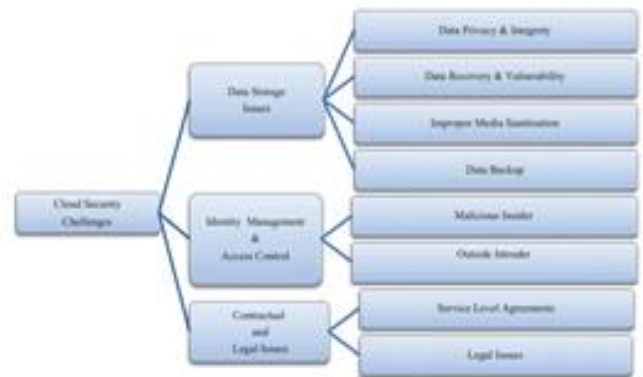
Cloud Security Challenges

Data Storage Issues

Data Privacy & Integrity

Data Recovery & Vulnerability

Improper Media Sanitization

Data Backup

Identity Management & Access Control

Malicious Insider

Outside Intruder

Contractual and Legal Issues

Service Level Agreements

Legal Issues